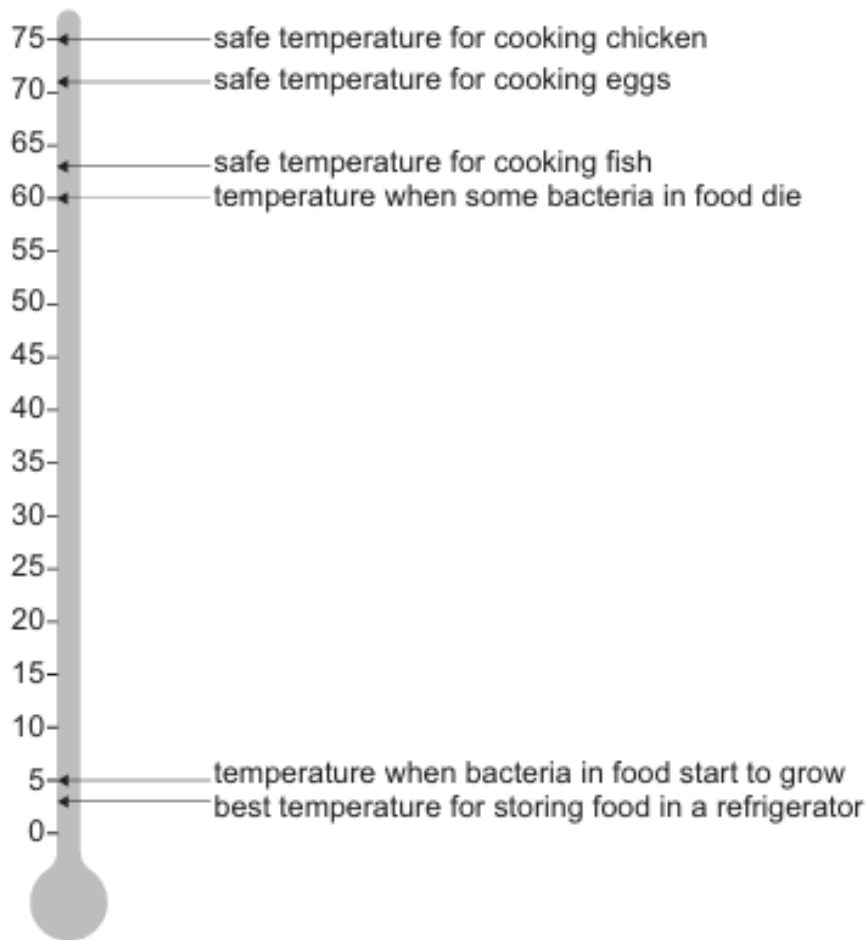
75
70
65
60
55
50
45
40
35
30
25
20
15
10
5
0

safe temperature for cooking chicken
safe temperature for cooking eggs
safe temperature for cooking fish
temperature when some bacteria in food die
temperature when bacteria in food start to grow
best temperature for storing food in a refrigerator